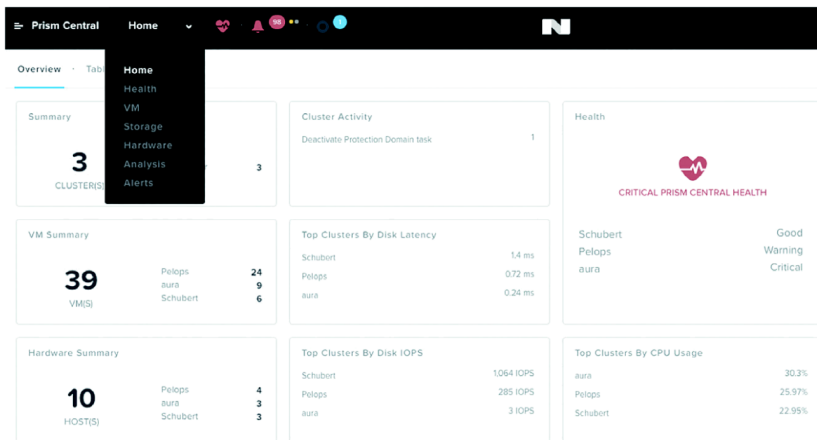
Prism Central Home 98 1

Overview · Tabl

Home
Health
VM
Storage
Hardware
Analysis
Alerts

Summary

3
CLUSTER(S)

3

Cluster Activity

Deactivate Protection Domain task 1

Health

CRITICAL PRISM CENTRAL HEALTH

Schubert Good
Pelops Warning
aura Critical

VM Summary

39
VM(S)

| | |
|---|---|
| Pelops | 24 |
| aura | 9 |
| Schubert | 6 |

Top Clusters By Disk Latency

| | |
|---|---|
| Schubert | 1.4 ms |
| Pelops | 0.72 ms |
| aura | 0.24 ms |

Hardware Summary

10
HOST(S)

| | |
|---|---|
| Pelops | 4 |
| aura | 3 |
| Schubert | 3 |

Top Clusters By Disk IOPS

| | |
|---|---|
| Schubert | 1,064 IOPS |
| Pelops | 285 IOPS |
| aura | 3 IOPS |

Top Clusters By CPU Usage

| | |
|---|---|
| aura | 30.3% |
| Pelops | 25.97% |
| Schubert | 22.95% |